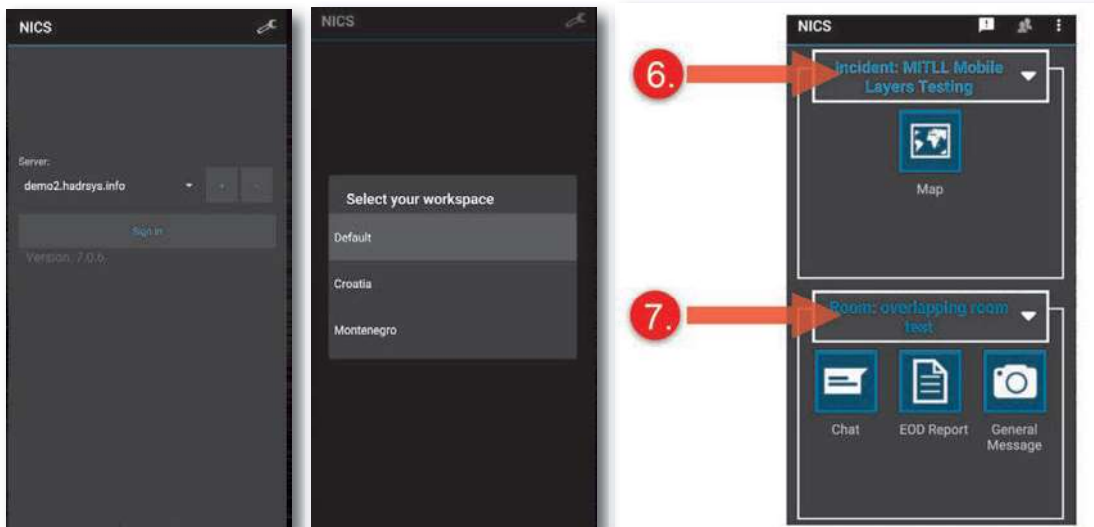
NICS

Server:

demo2.hadrsys.info

Sign in

Version: 7.0.6.

NICS

Select your workspace

Default

Croatia

Montenegro

NICS

6.

Incident: MITLL Mobile Layers Testing

Map

7.

Room: overlapping room test

Chat

EOD Report

General Message